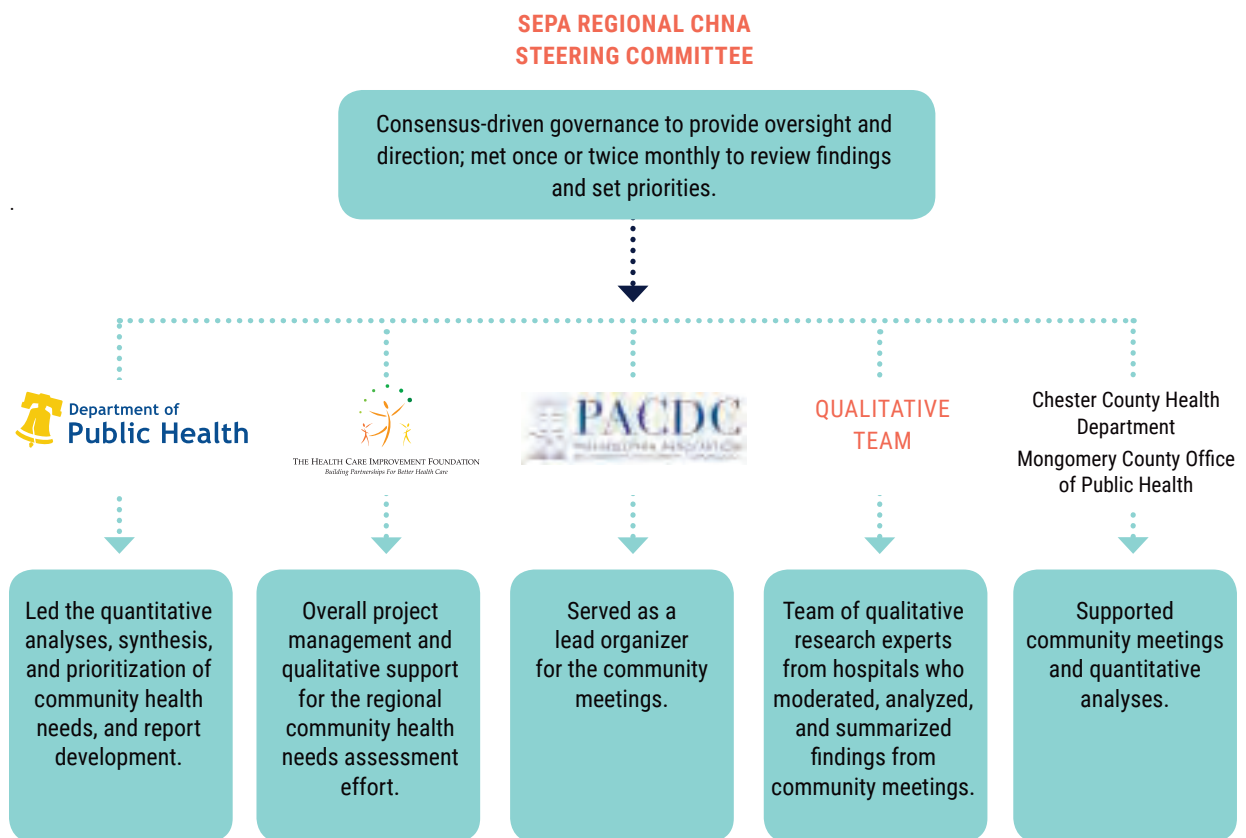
SEPA REGIONAL CHNA STEERING COMMITTEE

Consensus-driven governance to provide oversight and direction; met once or twice monthly to review findings and set priorities.

Department of Public Health

THE HEALTH CARE IMPROVEMENT FOUNDATION
Building Partnerships For Better Health Care

PACDC
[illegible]

QUALITATIVE TEAM

Chester County Health Department
Mongomery County Office of Public Health

Led the quantitative analyses, synthesis, and prioritization of community health needs, and report development.

Overall project management and qualitative support for the regional community health needs assessment effort.

Served as a lead organizer for the community meetings.

Team of qualitative research experts from hospitals who moderated, analyzed, and summarized findings from community meetings.

Supported community meetings and quantitative analyses.